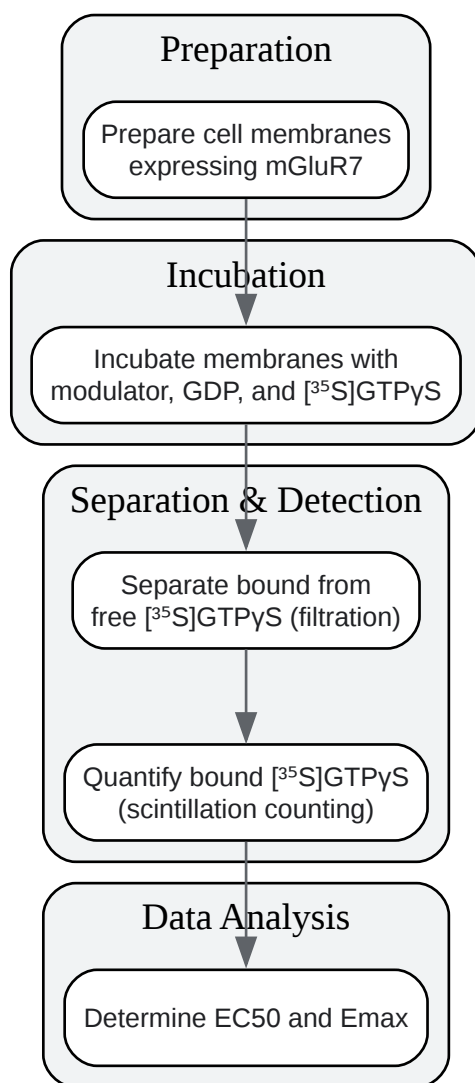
Preparation

Prepare cell membranes expressing mGluR7

Incubation

Incubate membranes with modulator, GDP, and [$^{35}$S]GTPγS

Separation & Detection

Separate bound from free [$^{35}$S]GTPγS (filtration)

Quantify bound [$^{35}$S]GTPγS (scintillation counting)

Data Analysis

Determine EC50 and Emax